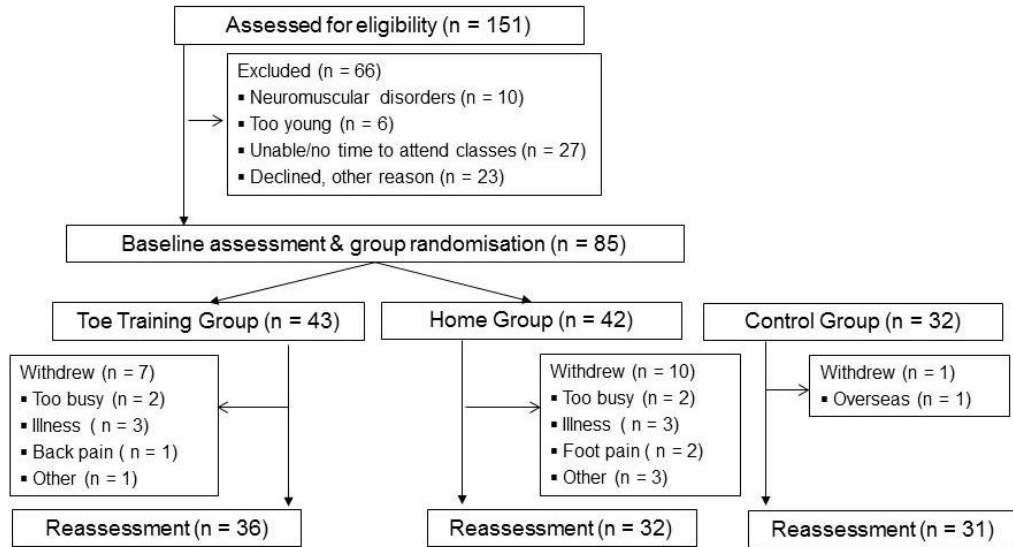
Assessed for eligibility (n = 151)

Excluded (n = 66)
▪ Neuromuscular disorders (n = 10)
▪ Too young (n = 6)
▪ Unable/no time to attend classes (n = 27)
▪ Declined, other reason (n = 23)

Baseline assessment & group randomisation (n = 85)

Toe Training Group (n = 43)

Home Group (n = 42)

Control Group (n = 32)

Withdrew (n = 7)
▪ Too busy (n = 2)
▪ Illness ( n = 3)
▪ Back pain ( n = 1)
▪ Other (n = 1)

Withdrew (n = 10)
▪ Too busy (n = 2)
▪ Illness ( n = 3)
▪ Foot pain ( n = 2)
▪ Other (n = 3)

Withdrew (n = 1)
▪ Overseas (n = 1)

Reassessment (n = 36)

Reassessment (n = 32)

Reassessment (n = 31)